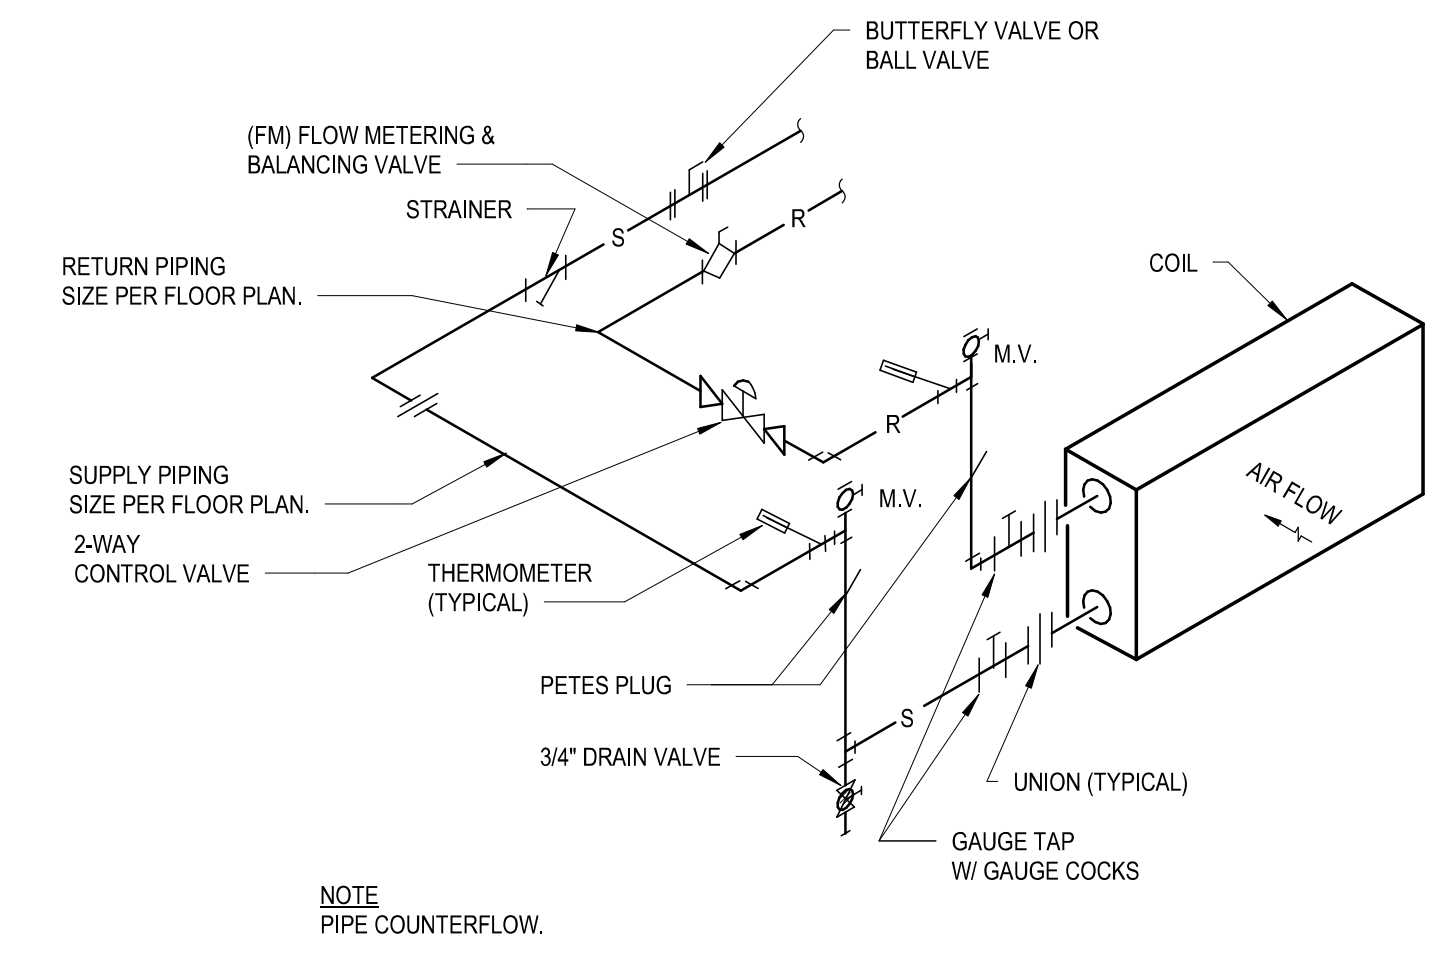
BUTTERFLY VALVE OR BALL VALVE

(FM) FLOW METERING & BALANCING VALVE

STRAINER

S

R

RETURN PIPING SIZE PER FLOOR PLAN.

COIL

M.V.

R

SUPPLY PIPING SIZE PER FLOOR PLAN.

AIR FLOW

M.V.

2-WAY CONTROL VALVE

THERMOMETER (TYPICAL)

PETES PLUG

S

3/4" DRAIN VALVE

UNION (TYPICAL)

GAUGE TAP W/ GAUGE COCKS

NOTE
PIPE COUNTERFLOW.